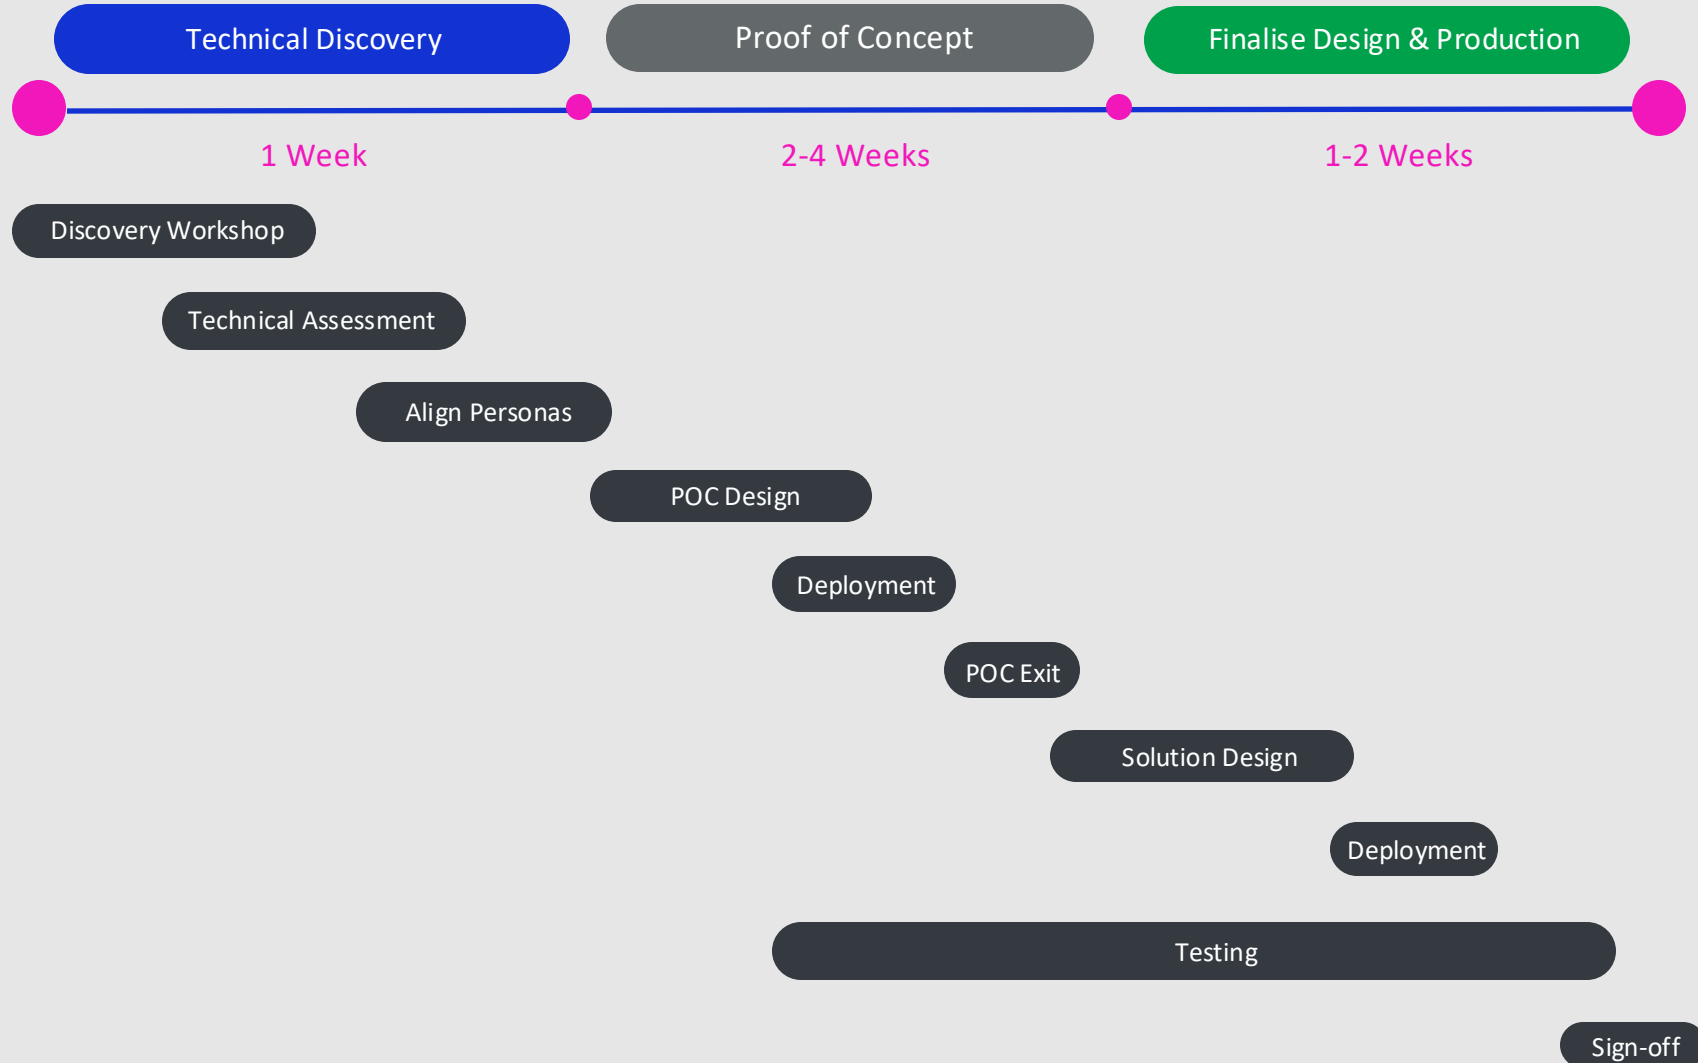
Technical Discovery

Proof of Concept

Finalise Design & Production

1 Week

2-4 Weeks

1-2 Weeks

Discovery Workshop

Technical Assessment

Align Personas

POC Design

Deployment

POC Exit

Solution Design

Deployment

Testing

Sign-off